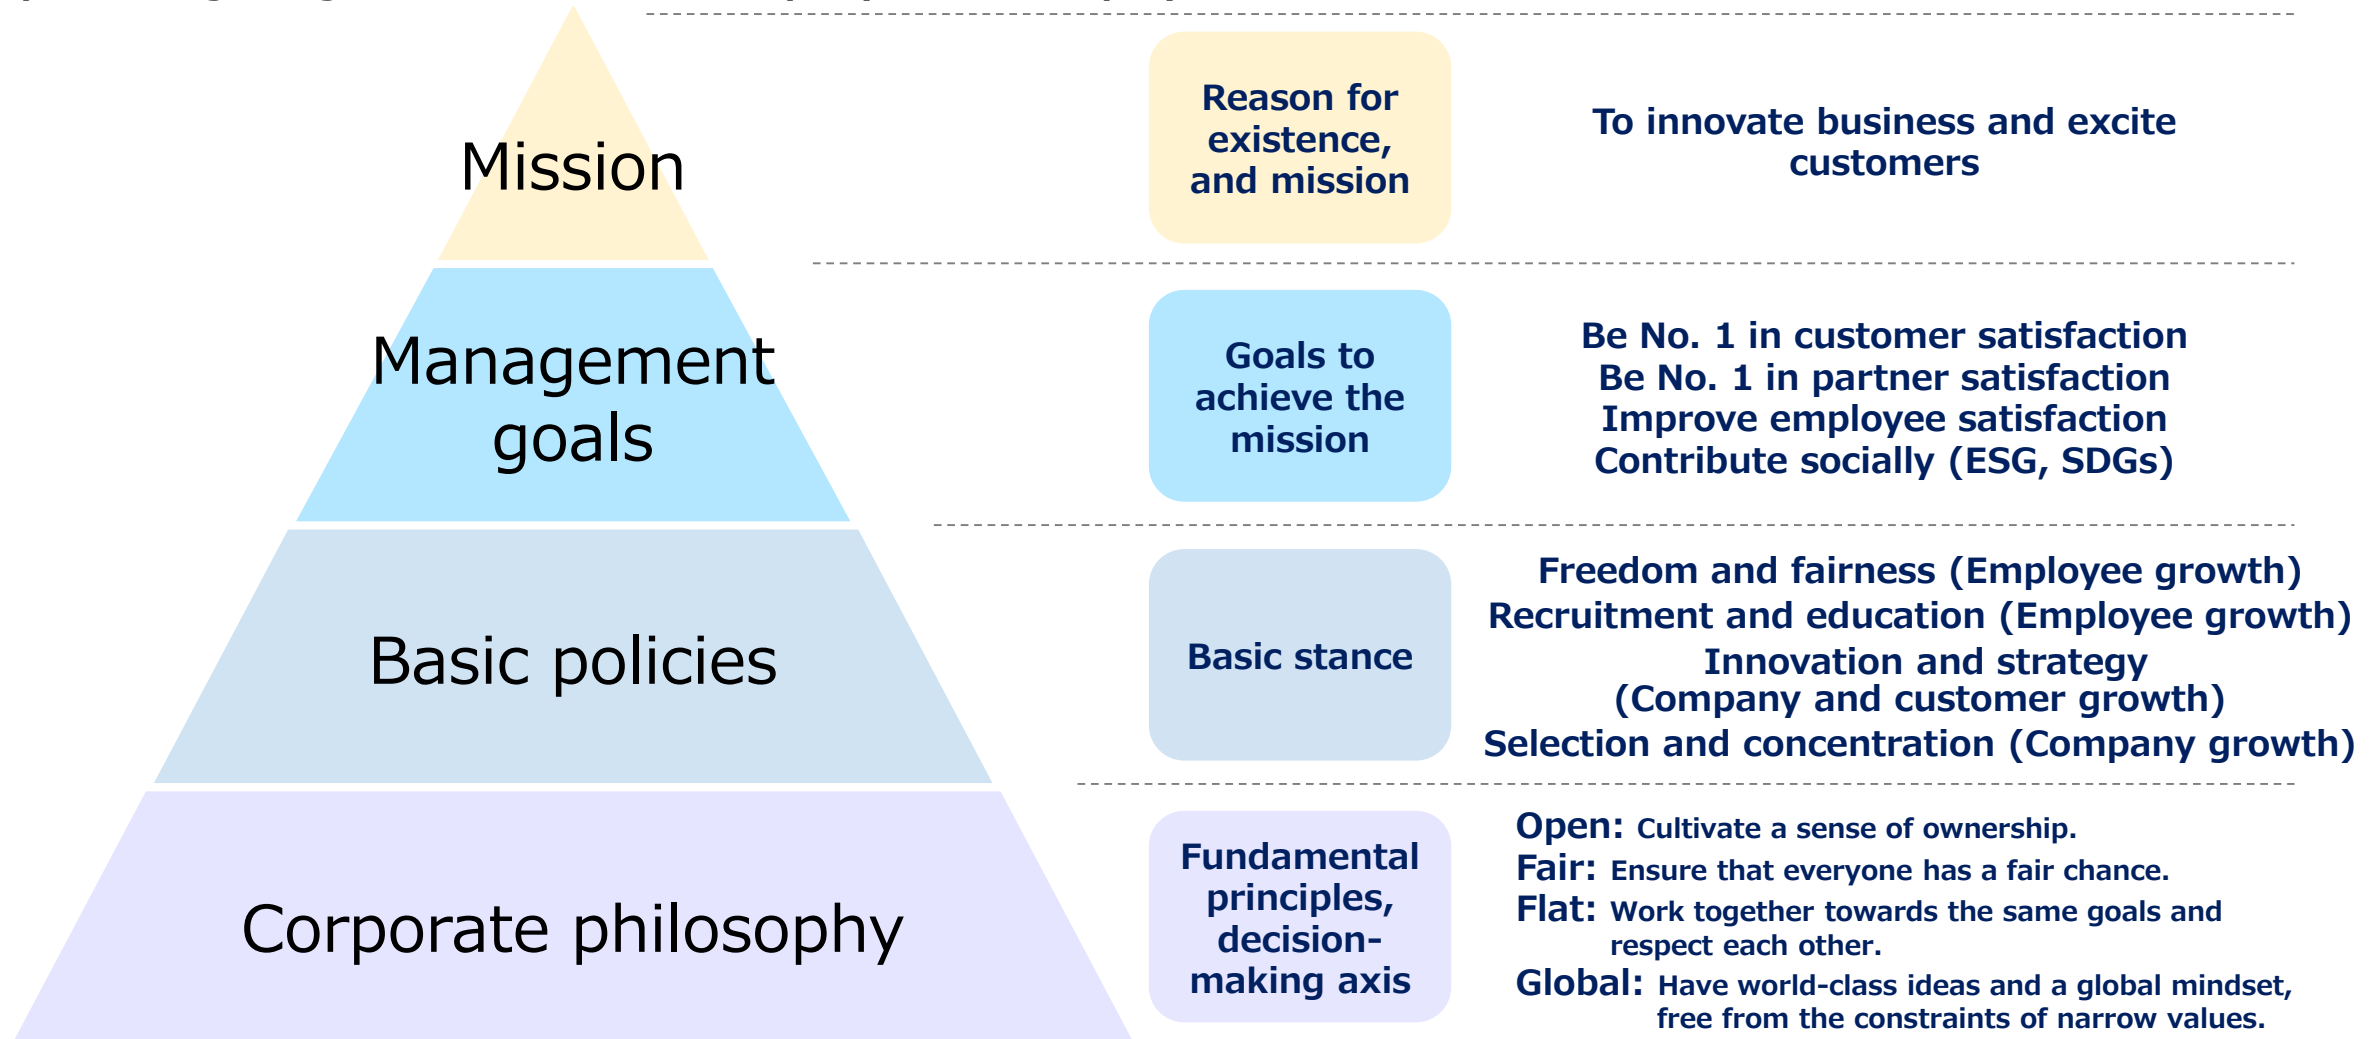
Mission

Reason for existence, and mission

To innovate business and excite customers

Management goals

Goals to achieve the mission

Be No. 1 in customer satisfaction
Be No. 1 in partner satisfaction
Improve employee satisfaction
Contribute socially (ESG, SDGs)

Basic policies

Basic stance

Freedom and fairness (Employee growth)
Recruitment and education (Employee growth)
Innovation and strategy (Company and customer growth)
Selection and concentration (Company growth)

Corporate philosophy

Fundamental principles, decision-making axis

Open: Cultivate a sense of ownership.
Fair: Ensure that everyone has a fair chance.
Flat: Work together towards the same goals and respect each other.
Global: Have world-class ideas and a global mindset, free from the constraints of narrow values.